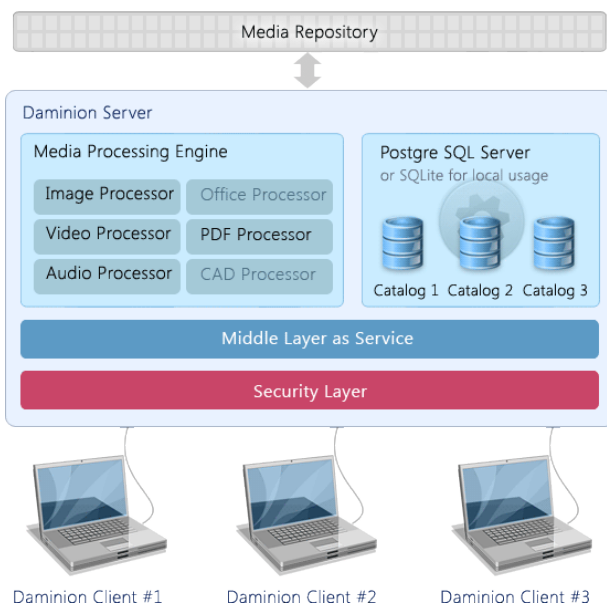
Media Repository

Daminion Server

Media Processing Engine

Image Processor

Office Processor

Video Processor

PDF Processor

Audio Processor

CAD Processor

Postgre SQL Server
or SQLite for local usage

Catalog 1 Catalog 2 Catalog 3

Middle Layer as Service

Security Layer

Daminion Client #1 Daminion Client #2 Daminion Client #3